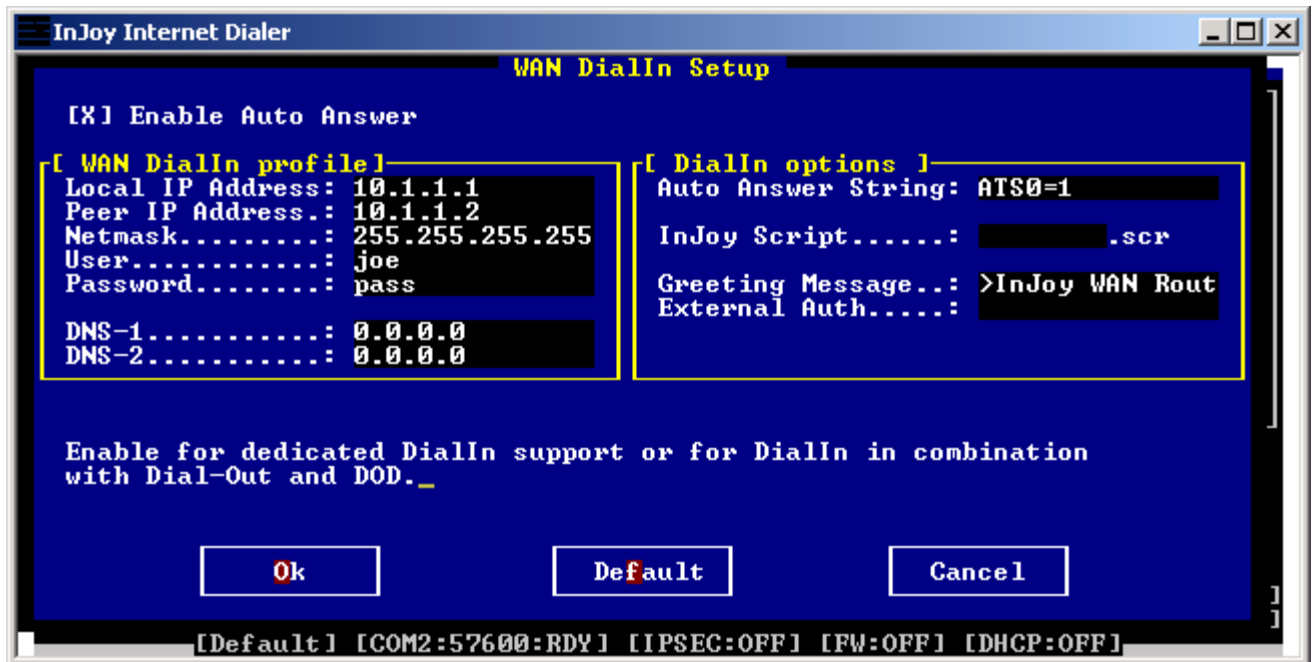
InJoy Internet Dialer

WAN DialIn Setup

[X] Enable Auto Answer

[ WAN DialIn profile ]
Local IP Address: 10.1.1.1
Peer IP Address.: 10.1.1.2
Netmask.........: 255.255.255.255
User............: joe
Password........: pass

DNS-1...........: 0.0.0.0
DNS-2...........: 0.0.0.0

[ DialIn options ]
Auto Answer String: ATS0=1

InJoy Script......: .scr

Greeting Message..: >InJoy WAN Rout
External Auth.....:

Enable for dedicated DialIn support or for DialIn in combination with Dial-Out and DOD._

Ok

Default

Cancel

[Default] [COM2:57600:RDY] [IPSEC:OFF] [FW:OFF] [DHCP:OFF]